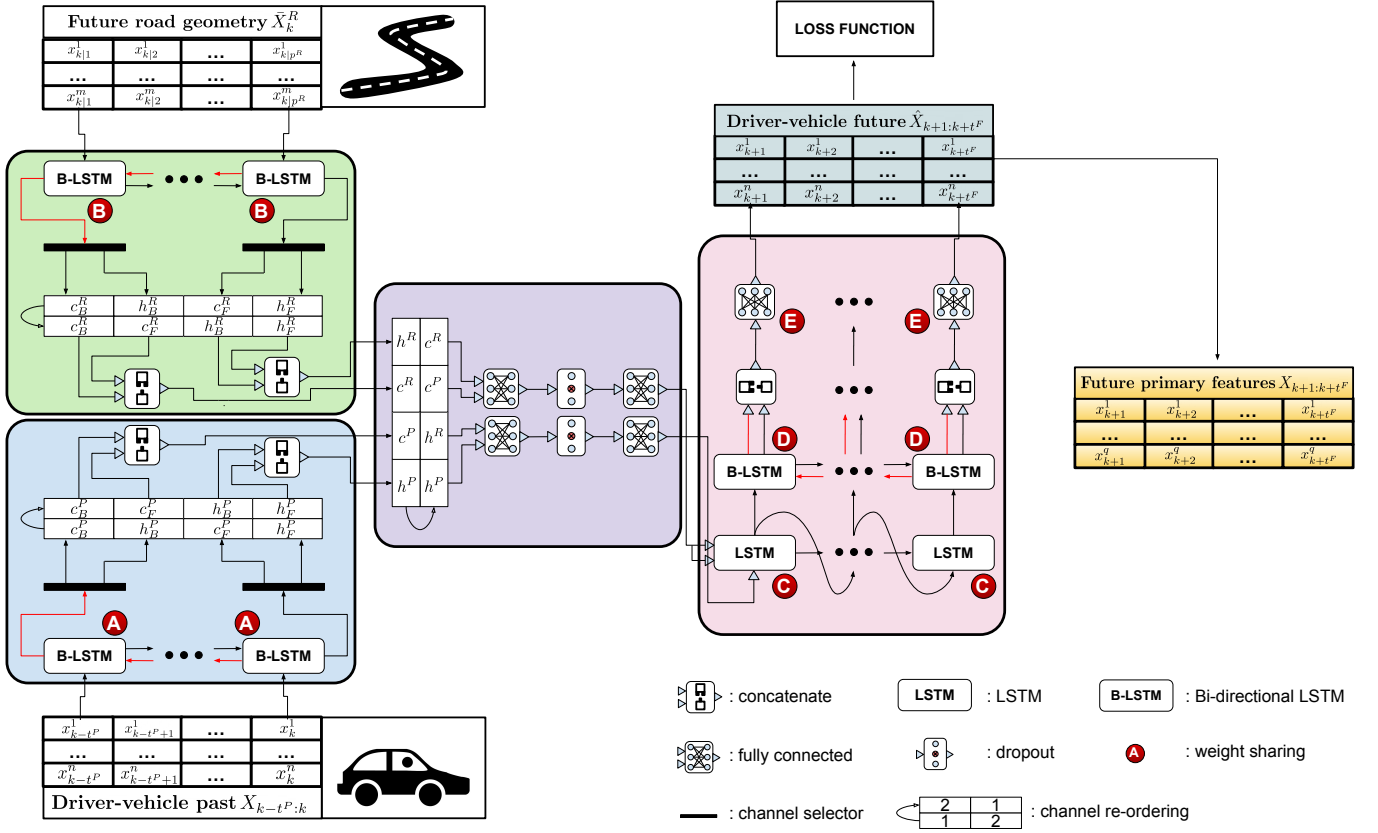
Future road geometry $\bar{X}_k^R$

| $x^1_{k\|1}$ | $x^1_{k\|2}$ | ... | $x^1_{k\|p^R}$ |
|---|---|---|---|
| ... | ... | ... | ... |
| $x^m_{k\|1}$ | $x^m_{k\|2}$ | ... | $x^m_{k\|p^R}$ |

B-LSTM B-LSTM
B B

| $c^R_B$ | $h^R_B$ | $c^R_F$ | $h^R_F$ |
|---|---|---|---|
| $c^R_B$ | $c^R_F$ | $h^R_B$ | $h^R_F$ |

| $c^P_B$ | $c^P_F$ | $h^P_B$ | $h^P_F$ |
|---|---|---|---|
| $c^P_B$ | $h^P_B$ | $c^P_F$ | $h^P_F$ |

A A
B-LSTM B-LSTM

| $x^1_{k-t^P}$ | $x^1_{k-t^P+1}$ | ... | $x^1_k$ |
|---|---|---|---|
| ... | ... | ... | ... |
| $x^n_{k-t^P}$ | $x^n_{k-t^P+1}$ | ... | $x^n_k$ |

Driver-vehicle past $X_{k-t^P:k}$

| $h^R$ | $c^R$ |
|---|---|
| $c^R$ | $c^P$ |
| $c^P$ | $h^R$ |
| $h^P$ | $h^P$ |

LOSS FUNCTION

Driver-vehicle future $\hat{X}_{k+1:k+t^F}$

| $x^1_{k+1}$ | $x^1_{k+2}$ | ... | $x^1_{k+t^F}$ |
|---|---|---|---|
| ... | ... | ... | ... |
| $x^n_{k+1}$ | $x^n_{k+2}$ | ... | $x^n_{k+t^F}$ |

E E
D D
B-LSTM B-LSTM
LSTM LSTM
C C

Future primary features $X_{k+1:k+t^F}$

| $x^1_{k+1}$ | $x^1_{k+2}$ | ... | $x^1_{k+t^F}$ |
|---|---|---|---|
| ... | ... | ... | ... |
| $x^q_{k+1}$ | $x^q_{k+2}$ | ... | $x^q_{k+t^F}$ |

: concatenate
LSTM : LSTM
B-LSTM : Bi-directional LSTM
: fully connected
: dropout
A : weight sharing
: channel selector
2 1 1 2 : channel re-ordering